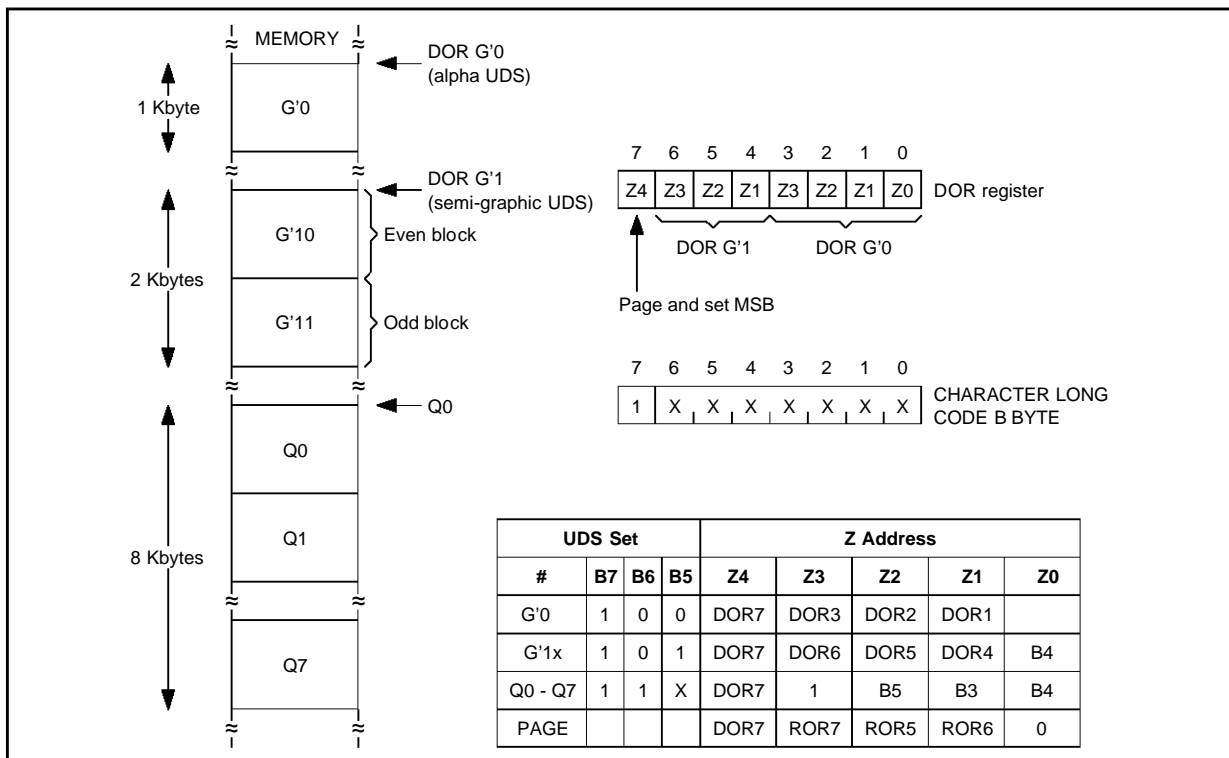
MEMORY

1 Kbyte

G'0

DOR G'0
(alpha UDS)

2 Kbytes

G'10

G'11

DOR G'1
(semi-graphic UDS)

Even block

Odd block

8 Kbytes

Q0

Q1

Q7

Q0

| 7 | 6 | 5 | 4 | 3 | 2 | 1 | 0 |
|---|---|---|---|---|---|---|---|
| Z4 | Z3 | Z2 | Z1 | Z3 | Z2 | Z1 | Z0 |

DOR register

DOR G'1 DOR G'0

Page and set MSB

| 7 | 6 | 5 | 4 | 3 | 2 | 1 | 0 |
|---|---|---|---|---|---|---|---|
| 1 | X | X | X | X | X | X | X |

CHARACTER LONG CODE B BYTE

| UDS Set | | | | Z Address | | | | |
|---|---|---|---|---|---|---|---|---|
| # | B7 | B6 | B5 | Z4 | Z3 | Z2 | Z1 | Z0 |
| G'0 | 1 | 0 | 0 | DOR7 | DOR3 | DOR2 | DOR1 | |
| G'1x | 1 | 0 | 1 | DOR7 | DOR6 | DOR5 | DOR4 | B4 |
| Q0 - Q7 | 1 | 1 | X | DOR7 | 1 | B5 | B3 | B4 |
| PAGE | | | | DOR7 | ROR7 | ROR5 | ROR6 | 0 |